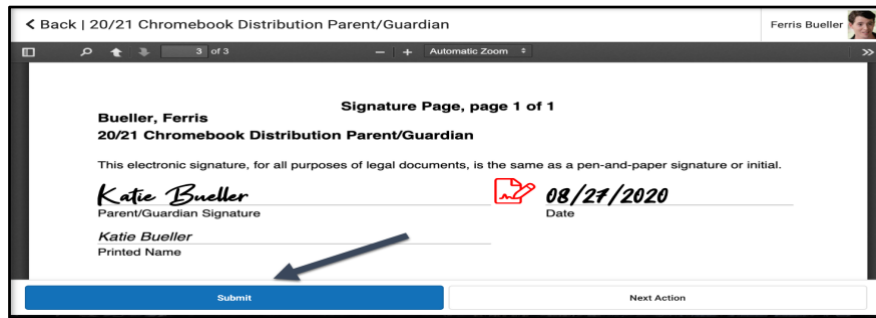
< Back | 20/21 Chromebook Distribution Parent/Guardian

Ferris Bueller

3 of 3

Automatic Zoom

Signature Page, page 1 of 1

Bueller, Ferris

20/21 Chromebook Distribution Parent/Guardian

This electronic signature, for all purposes of legal documents, is the same as a pen-and-paper signature or initial.

Katie Bueller

Parent/Guardian Signature

08/27/2020

Date

Katie Bueller

Printed Name

Submit

Next Action